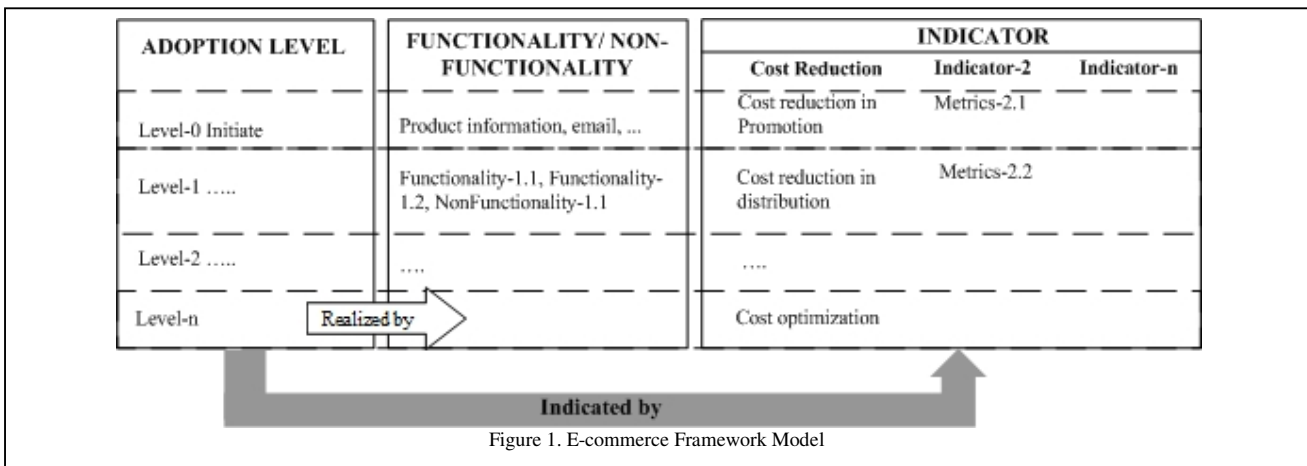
| ADOPTION LEVEL | FUNCTIONALITY/ NON-FUNCTIONALITY | INDICATOR | | |
|---|---|---|---|---|
| | | Cost Reduction | Indicator-2 | Indicator-n |
| Level-0 Initiate | Product information, email, ... | Cost reduction in Promotion | Metrics-2.1 | |
| Level-1 ….. | Functionality-1.1, Functionality-1.2, NonFunctionality-1.1 | Cost reduction in distribution | Metrics-2.2 | |
| Level-2 ….. | …. | …. | | |
| Level-n | | Cost optimization | | |

Realized by

Indicated by

Figure 1. E-commerce Framework Model